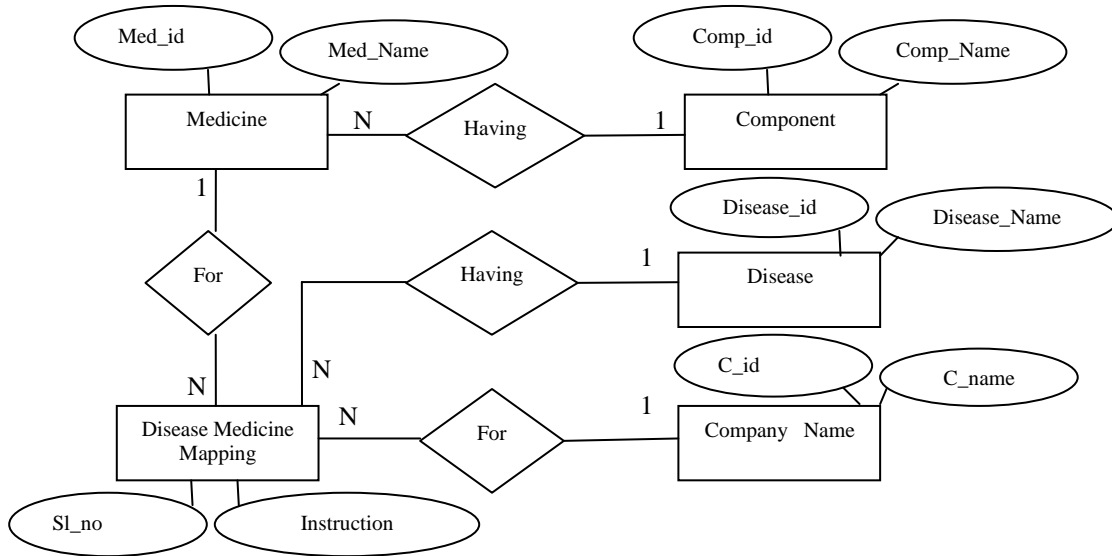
Med_id

Med_Name

Comp_id

Comp_Name

Medicine

N

Having

1

Component

1

Disease_id

Disease_Name

For

Having

1

Disease

N

N

C_id

C_name

N

1

Disease Medicine Mapping

For

Company Name

Sl_no

Instruction